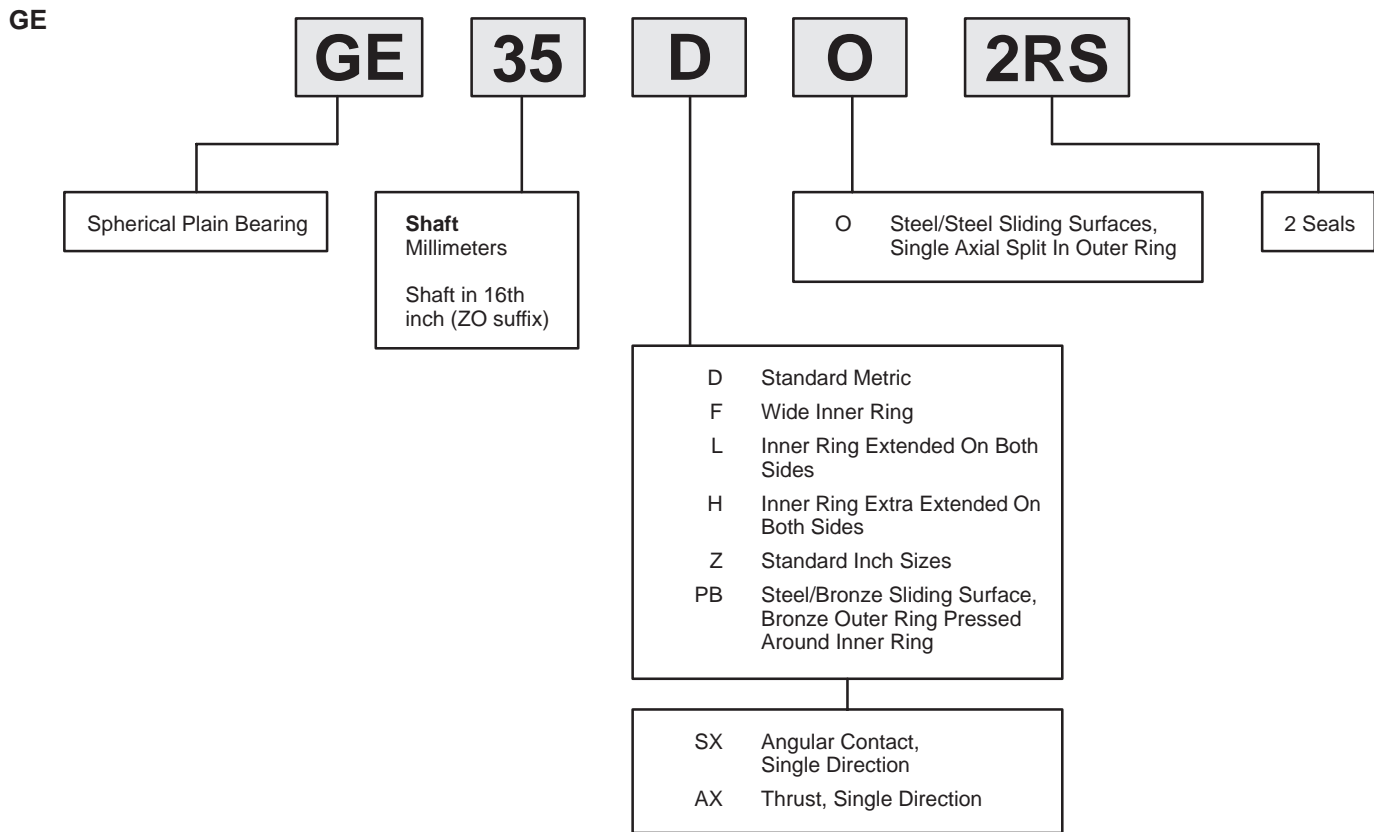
GE

GE

35

D

O

2RS

Spherical Plain Bearing

**Shaft**
Millimeters

Shaft in 16th inch (ZO suffix)

O Steel/Steel Sliding Surfaces, Single Axial Split In Outer Ring

2 Seals

D Standard Metric
F Wide Inner Ring
L Inner Ring Extended On Both Sides
H Inner Ring Extra Extended On Both Sides
Z Standard Inch Sizes
PB Steel/Bronze Sliding Surface, Bronze Outer Ring Pressed Around Inner Ring

SX Angular Contact, Single Direction
AX Thrust, Single Direction